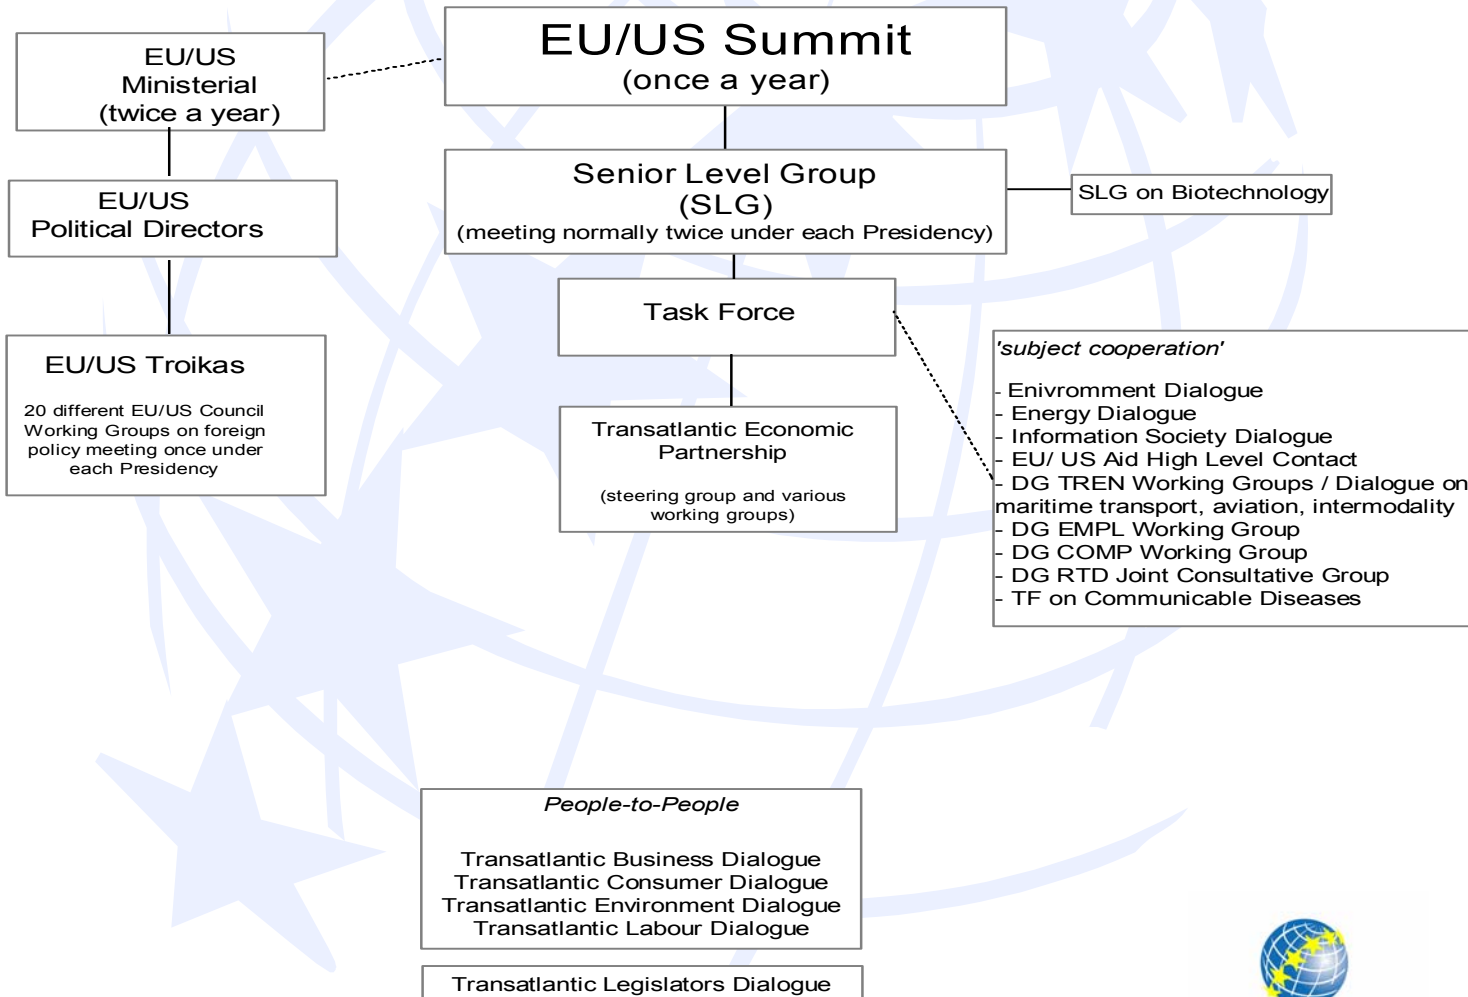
EU/US Ministerial (twice a year)

EU/US Summit (once a year)

EU/US Political Directors

Senior Level Group (SLG) (meeting normally twice under each Presidency)

SLG on Biotechnology

Task Force

EU/US Troikas

20 different EU/US Council Working Groups on foreign policy meeting once under each Presidency

Transatlantic Economic Partnership

(steering group and various working groups)

'subject cooperation'

- Enivromment Dialogue
- Energy Dialogue
- Information Society Dialogue
- EU/ US Aid High Level Contact
- DG TREN Working Groups / Dialogue on maritime transport, aviation, intermodality
- DG EMPL Working Group
- DG COMP Working Group
- DG RTD Joint Consultative Group
- TF on Communicable Diseases

People-to-People

Transatlantic Business Dialogue
Transatlantic Consumer Dialogue
Transatlantic Environment Dialogue
Transatlantic Labour Dialogue

Transatlantic Legislators Dialogue